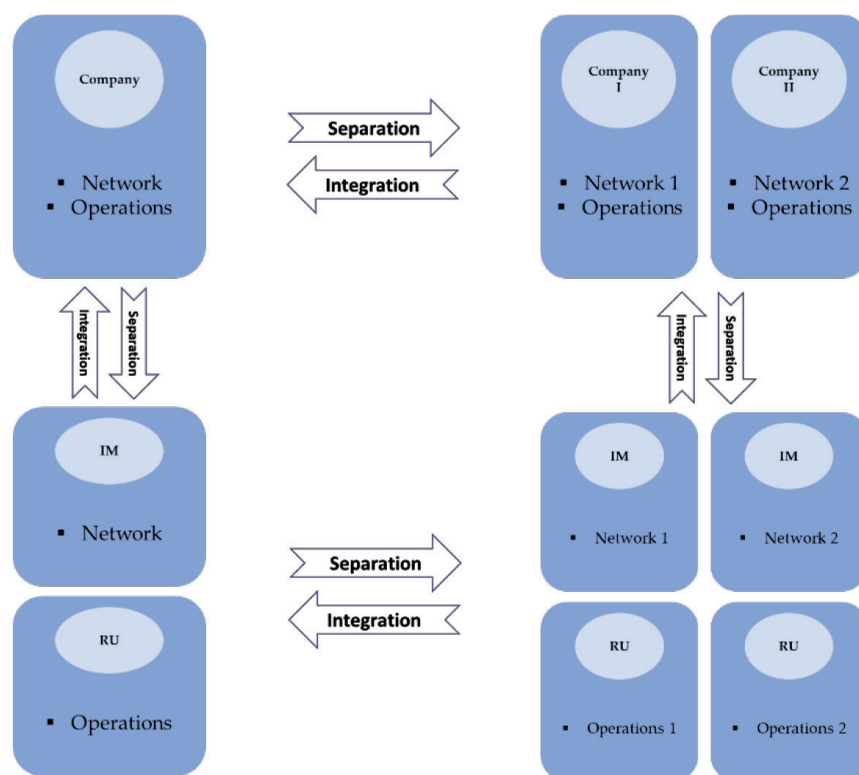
Company

▪ Network
▪ Operations

Separation

Integration

Company I

▪ Network 1
▪ Operations

Company II

▪ Network 2
▪ Operations

Integration

Separation

Integration

Separation

IM

▪ Network

RU

▪ Operations

Separation

Integration

IM

▪ Network 1

IM

▪ Network 2

RU

▪ Operations 1

RU

▪ Operations 2